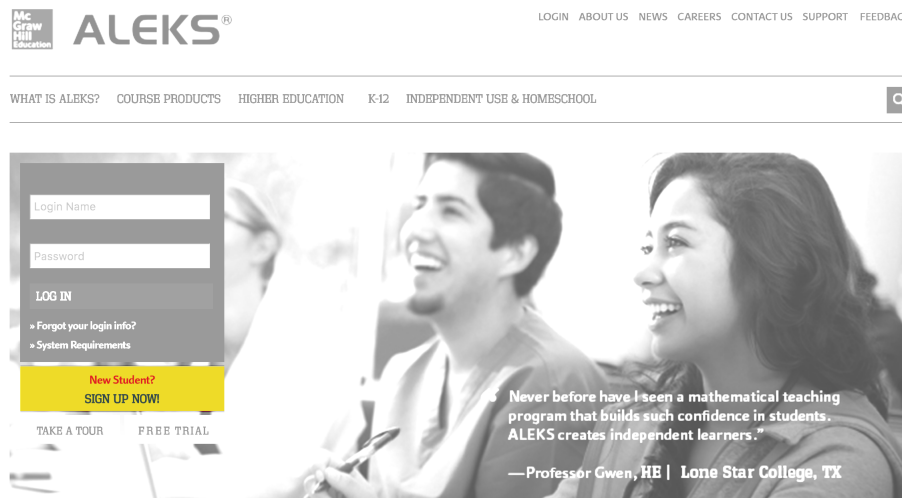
Mc Graw Hill Education ALEKS®

LOGIN ABOUT US NEWS CAREERS CONTACT US SUPPORT FEEDBAC

WHAT IS ALEKS? COURSE PRODUCTS HIGHER EDUCATION K-12 INDEPENDENT USE & HOMESCHOOL

Login Name

Password

LOG IN

» Forgot your login info?

» System Requirements

New Student?

SIGN UP NOW!

TAKE A TOUR FREE TRIAL

"Never before have I seen a mathematical teaching program that builds such confidence in students. ALEKS creates independent learners."

—Professor Gwen, HE | Lone Star College, TX